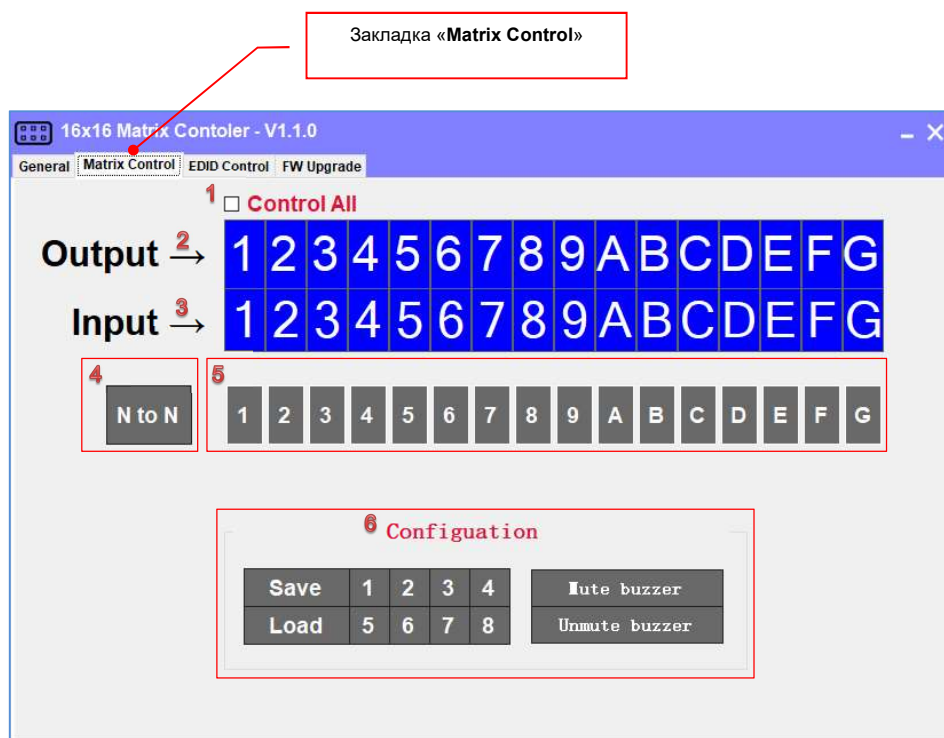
Закладка «**Matrix Control**»

16x16 Matrix Contoler - V1.1.0

General | Matrix Control | EDID Control | FW Upgrade

1 Control All

Output 2 → 1 2 3 4 5 6 7 8 9 A B C D E F G

Input 3 → 1 2 3 4 5 6 7 8 9 A B C D E F G

4 N to N

5 1 2 3 4 5 6 7 8 9 A B C D E F G

6 Configuation

| Save | 1 | 2 | 3 | 4 |
|---|---|---|---|---|
| Load | 5 | 6 | 7 | 8 |

Mute buzzer

Unmute buzzer